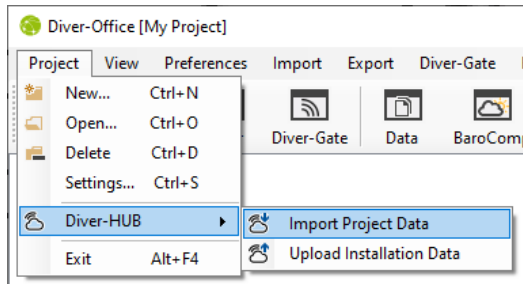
Diver-Office [My Project]

Project View Preferences Import Export Diver-Gate

New... Ctrl+N
Open... Ctrl+O
Delete Ctrl+D
Settings... Ctrl+S
Diver-HUB
Exit Alt+F4

Diver-Gate Data BaroComp

Import Project Data
Upload Installation Data